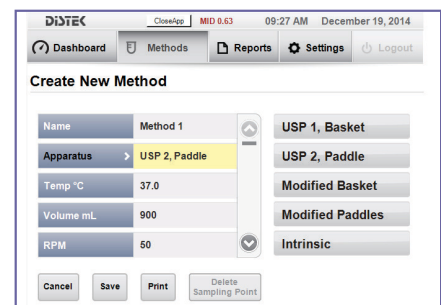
DISTEK CloseApp MID 0.63 09:27 AM December 19, 2014

Dashboard Methods Reports Settings Logout

Create New Method

| Name | Method 1 |
|---|---|
| Apparatus > | USP 2, Paddle |
| Temp °C | 37.0 |
| Volume mL | 900 |
| RPM | 50 |

USP 1, Basket

USP 2, Paddle

Modified Basket

Modified Paddles

Intrinsic

Cancel Save Print Delete Sampling Point